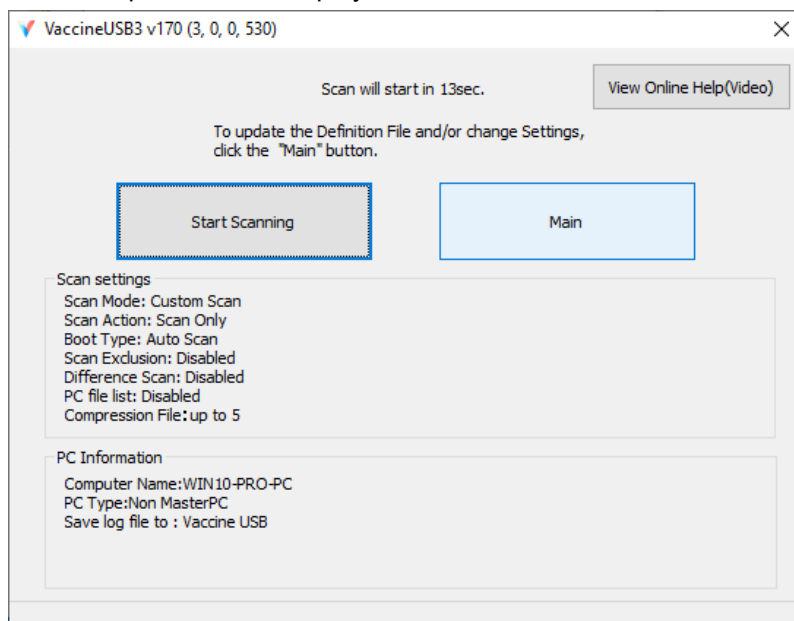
VaccineUSB3 v170 (3, 0, 0, 530)

X

Scan will start in 13sec.

View Online Help(Video)

To update the Definition File and/or change Settings, click the "Main" button.

Start Scanning

Main

Scan settings
Scan Mode: Custom Scan
Scan Action: Scan Only
Boot Type: Auto Scan
Scan Exclusion: Disabled
Difference Scan: Disabled
PC file list: Disabled
Compression File: up to 5

PC Information
Computer Name:WIN10-PRO-PC
PC Type:Non MasterPC
Save log file to : Vaccine USB